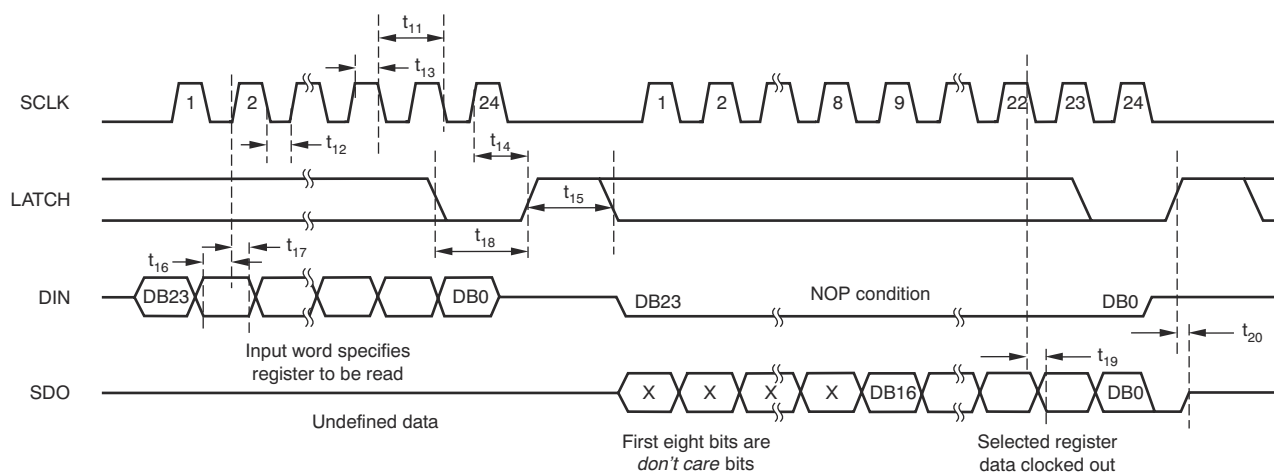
$t_{11}$

$t_{13}$

SCLK

1

2

24

1

2

8

9

22

23

24

$t_{12}$

$t_{14}$

LATCH

$t_{15}$

$t_{16}$

$t_{17}$

$t_{18}$

DIN

DB23

DB0

DB23

NOP condition

DB0

$t_{20}$

Input word specifies register to be read

$t_{19}$

SDO

X

X

X

X

DB16

DB0

Undefined data

First eight bits are *don't care* bits

Selected register data clocked out